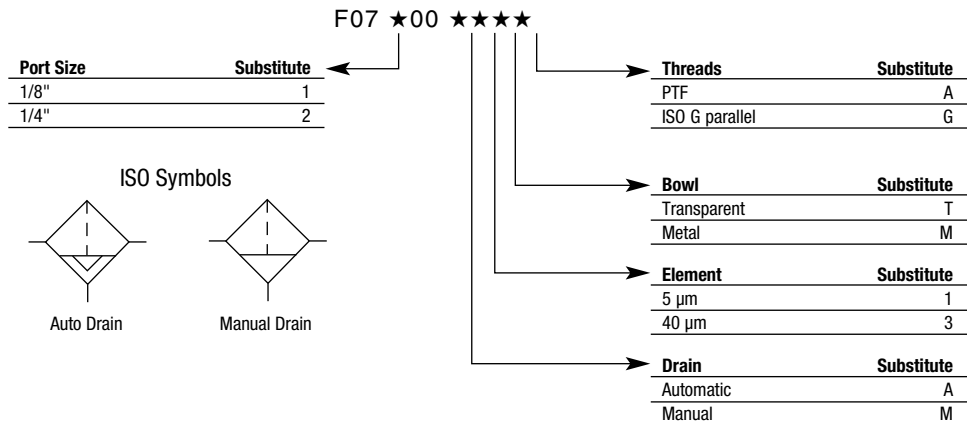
F07 ★00 ★★★★

| Port Size | Substitute |
|---|---|
| 1/8" | 1 |
| 1/4" | 2 |

ISO Symbols

Auto Drain

Manual Drain

| Threads | Substitute |
|---|---|
| PTF | A |
| ISO G parallel | G |

| Bowl | Substitute |
|---|---|
| Transparent | T |
| Metal | M |

| Element | Substitute |
|---|---|
| 5 µm | 1 |
| 40 µm | 3 |

| Drain | Substitute |
|---|---|
| Automatic | A |
| Manual | M |